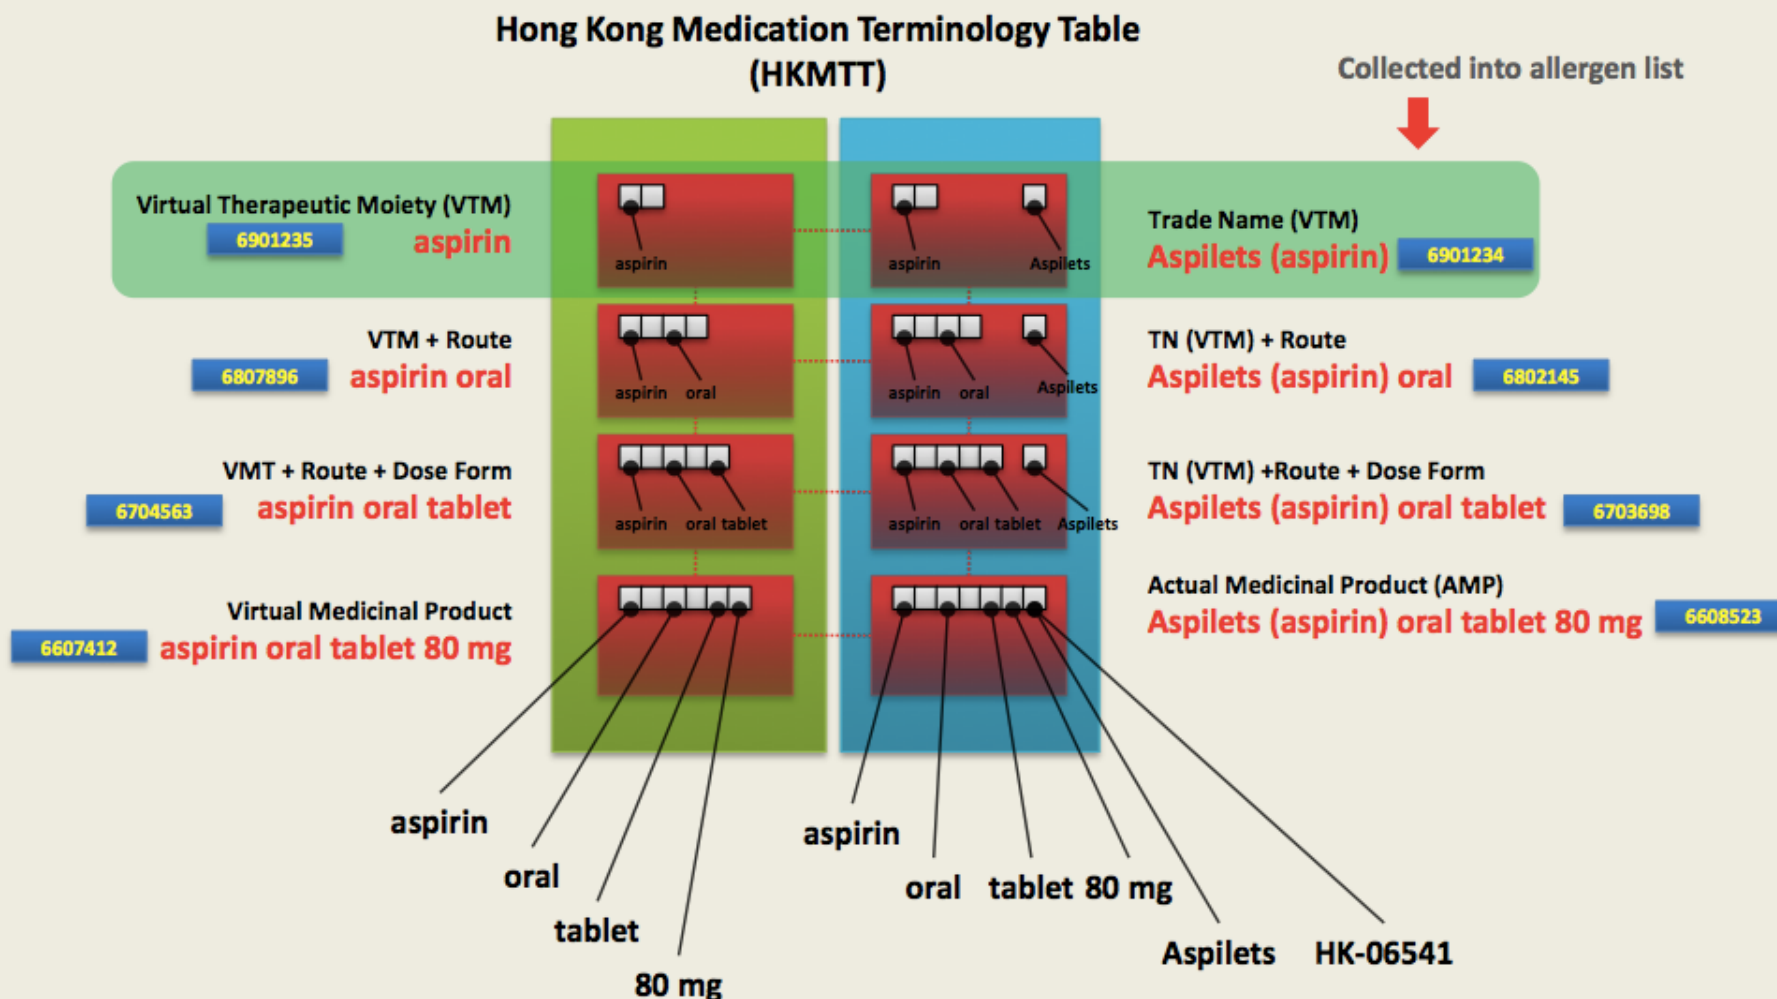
Hong Kong Medication Terminology Table
(HKMTT)

Collected into allergen list

Virtual Therapeutic Moiety (VTM)
6901235
aspirin

aspirin

aspirin
Aspilets

Trade Name (VTM)
Aspilets (aspirin)
6901234

VTM + Route
6807896
aspirin oral

aspirin oral

aspirin oral
Aspilets

TN (VTM) + Route
Aspilets (aspirin) oral
6802145

VMT + Route + Dose Form
6704563
aspirin oral tablet

aspirin oral tablet

aspirin oral tablet Aspilets

TN (VTM) +Route + Dose Form
Aspilets (aspirin) oral tablet
6703698

Virtual Medicinal Product
6607412
aspirin oral tablet 80 mg

Actual Medicinal Product (AMP)
Aspilets (aspirin) oral tablet 80 mg
6608523

aspirin
oral
tablet
80 mg

aspirin
oral
tablet 80 mg
Aspilets
HK-06541